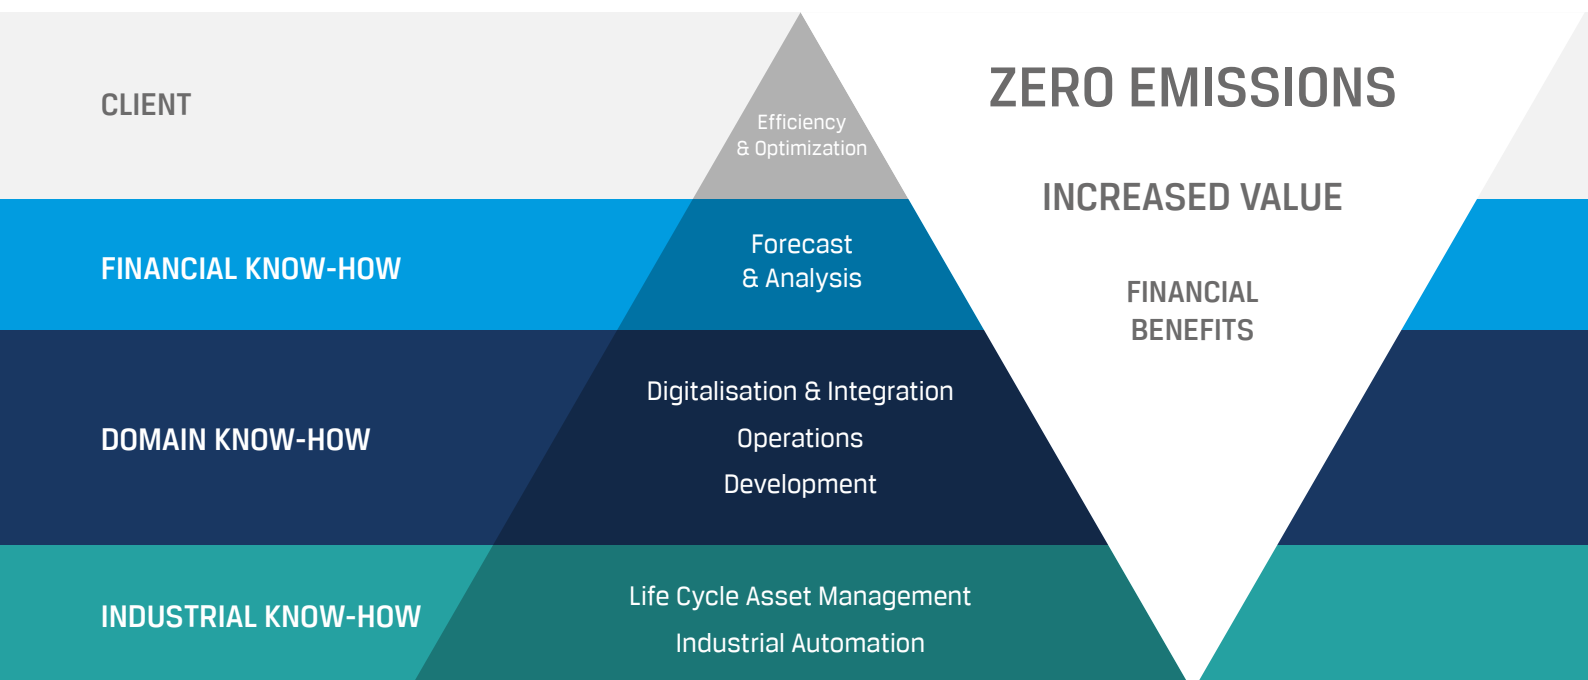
CLIENT

Efficiency & Optimization

ZERO EMISSIONS

INCREASED VALUE

FINANCIAL KNOW-HOW

Forecast & Analysis

FINANCIAL BENEFITS

DOMAIN KNOW-HOW

Digitalisation & Integration

Operations

Development

INDUSTRIAL KNOW-HOW

Life Cycle Asset Management

Industrial Automation